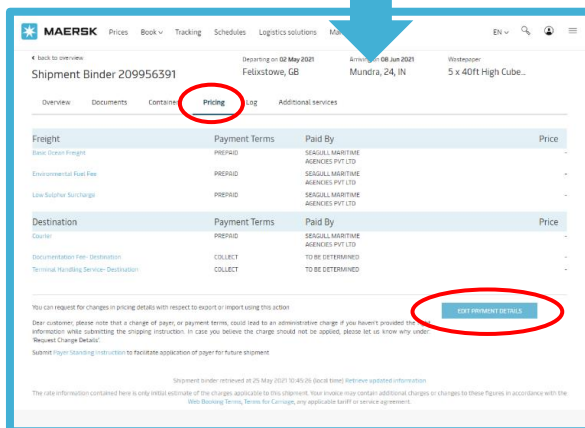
MAERSK Prices Book Tracking Schedules Logistics solutions Ma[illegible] EN

‹ back to overview

Shipment Binder 209956391

Departing on 02 May 2021
Felixstowe, GB

Arriving on 08 Jun 2021
Mundra, 24, IN

Wastepaper
5 x 40ft High Cube...

Overview Documents Container Pricing Log Additional services

| Freight | Payment Terms | Paid By | Price |
|---|---|---|---|
| Basic Ocean Freight | PREPAID | SEAGULL MARITIME AGENCIES PVT LTD | - |
| Environmental Fuel Fee | PREPAID | SEAGULL MARITIME AGENCIES PVT LTD | - |
| Low Sulphur Surcharge | PREPAID | SEAGULL MARITIME AGENCIES PVT LTD | - |

| Destination | Payment Terms | Paid By | Price |
|---|---|---|---|
| Courier | PREPAID | SEAGULL MARITIME AGENCIES PVT LTD | - |
| Documentation Fee- Destination | COLLECT | TO BE DETERMINED | - |
| Terminal Handling Service- Destination | COLLECT | TO BE DETERMINED | - |

You can request for changes in pricing details with respect to export or import using this action

EDIT PAYMENT DETAILS

Dear customer, please note that a change of payer, or payment terms, could lead to an administrative charge if you haven't provided the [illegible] information while submitting the shipping instruction. In case you believe the charge should not be applied, please let us know why under 'Request Change Details'.

Submit Payer Standing Instruction to facilitate application of payer for future shipment

Shipment binder retrieved at 25 May 2021 10:40:26 (local time) Retrieve updated information

The rate information contained here is only initial estimate of the charges applicable to this shipment. Your invoice may contain additional charges or changes to these figures in accordance with the Web Booking Terms, Terms for Carriage, any applicable tariff or service agreement.